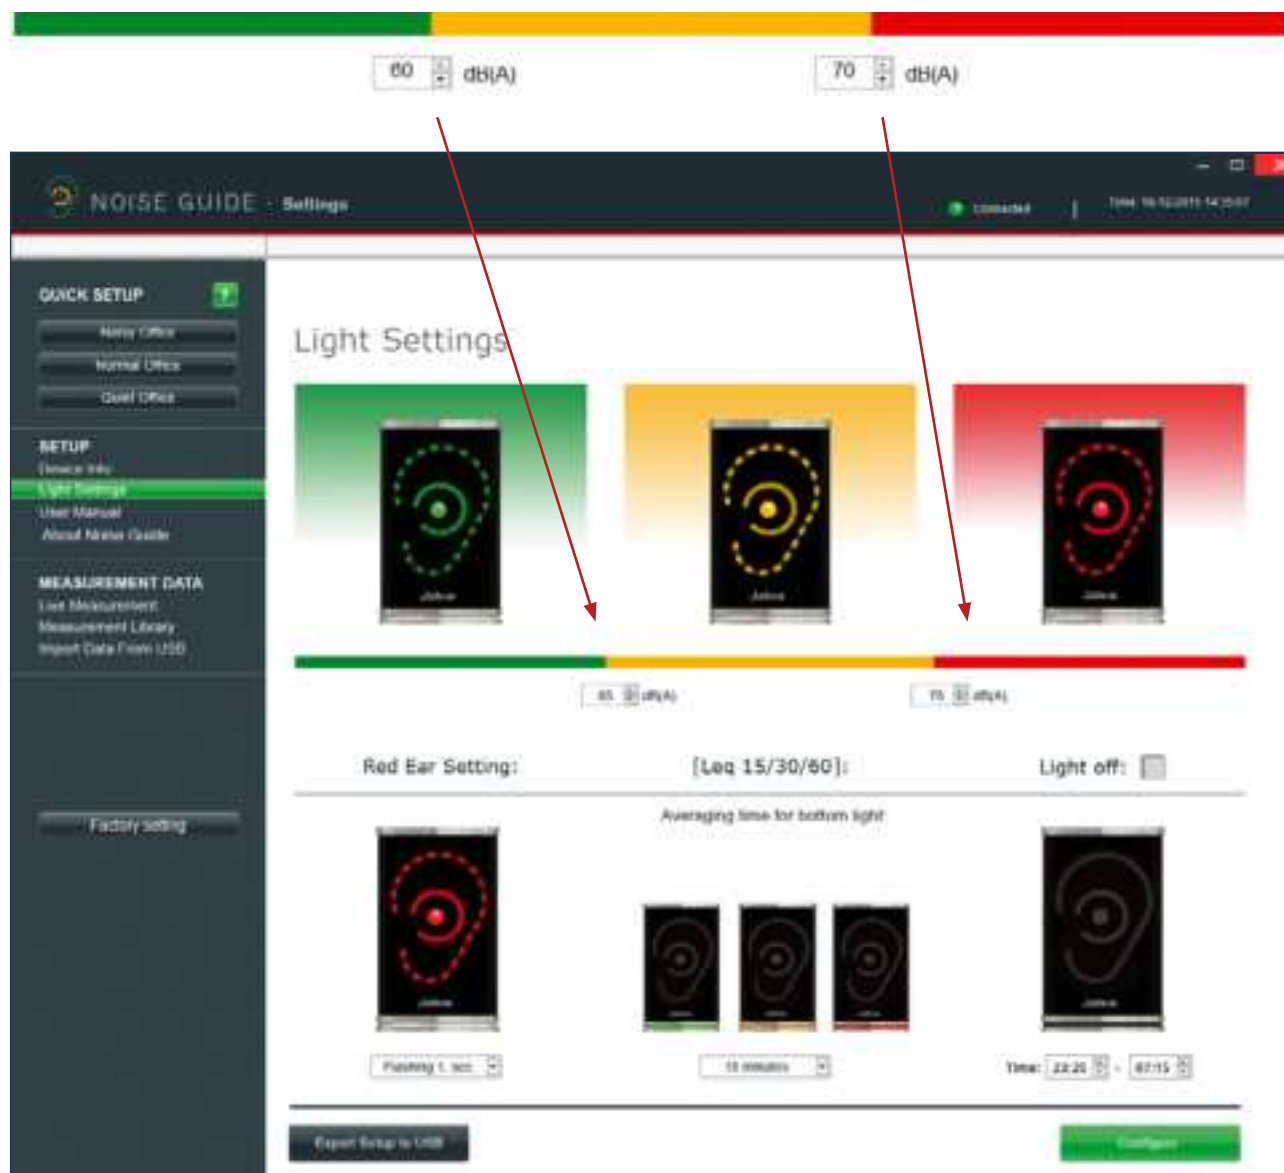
60 dB(A)

70 dB(A)

NOISE GUIDE - Settings

Connected | Time: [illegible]

QUICK SETUP

Noisy Office

Normal Office

Quiet Office

SETUP

Device Info

Light Settings

User Manual

About Noise Guide

MEASUREMENT DATA

Live Measurement

Measurement Library

Import Data From USB

Factory setting

Light Settings

Jabra

Jabra

Jabra

65 dB(A)

75 dB(A)

Red Ear Setting:

[Leq 15/30/60]:

Light off:

Averaging time for bottom light

Jabra

Jabra

Flashing 1 sec

15 minutes

Time: 22:20 - 07:15

Export Setup to USB

Configure